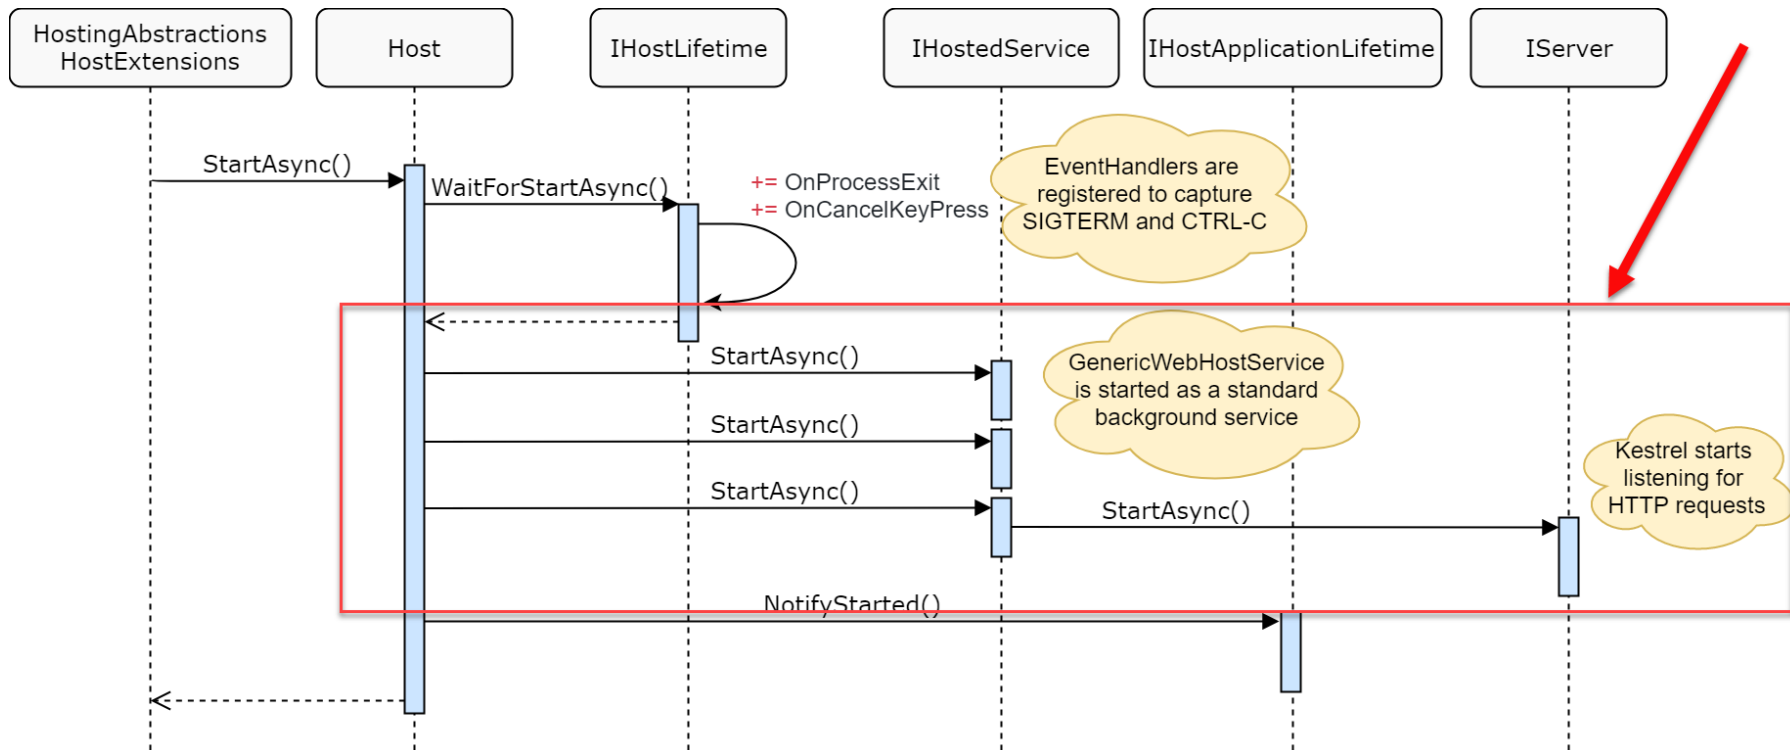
HostingAbstractions HostExtensions

Host

IHostLifetime

IHostedService

IHostApplicationLifetime

IServer

StartAsync()

WaitForStartAsync()

+= OnProcessExit
+= OnCancelKeyPress

EventHandlers are registered to capture SIGTERM and CTRL-C

StartAsync()

GenericWebHostService is started as a standard background service

StartAsync()

StartAsync()

StartAsync()

Kestrel starts listening for HTTP requests

NotifyStarted()